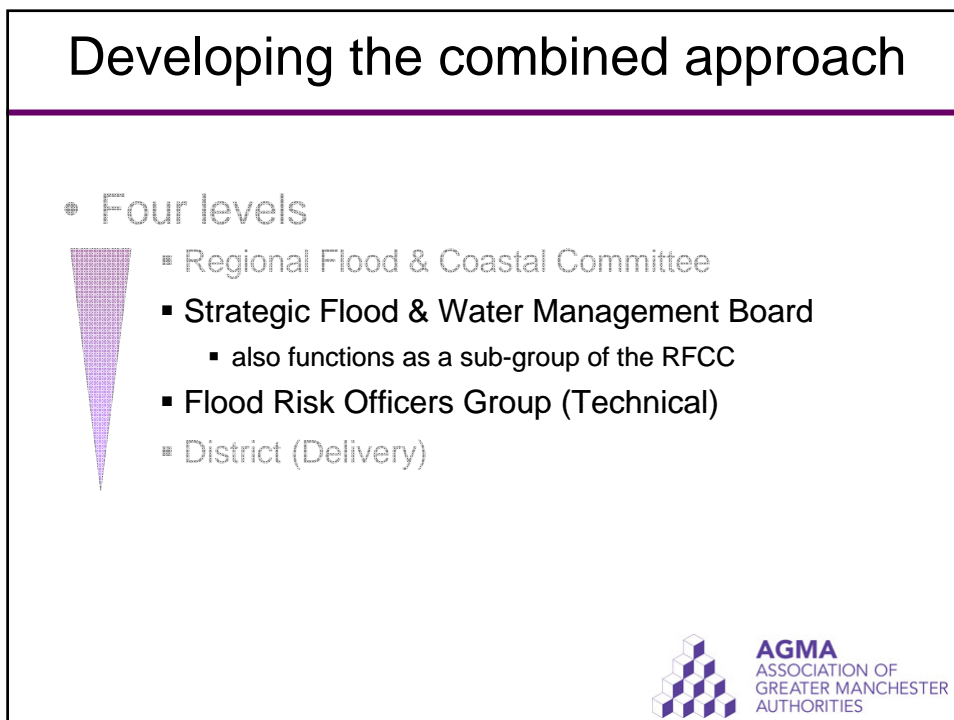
Developing the combined approach

- Four levels
  - Regional Flood & Coastal Committee
  - Strategic Flood & Water Management Board
    - also functions as a sub-group of the RFCC
  - Flood Risk Officers Group (Technical)
  - District (Delivery)

AGMA
ASSOCIATION OF GREATER MANCHESTER AUTHORITIES